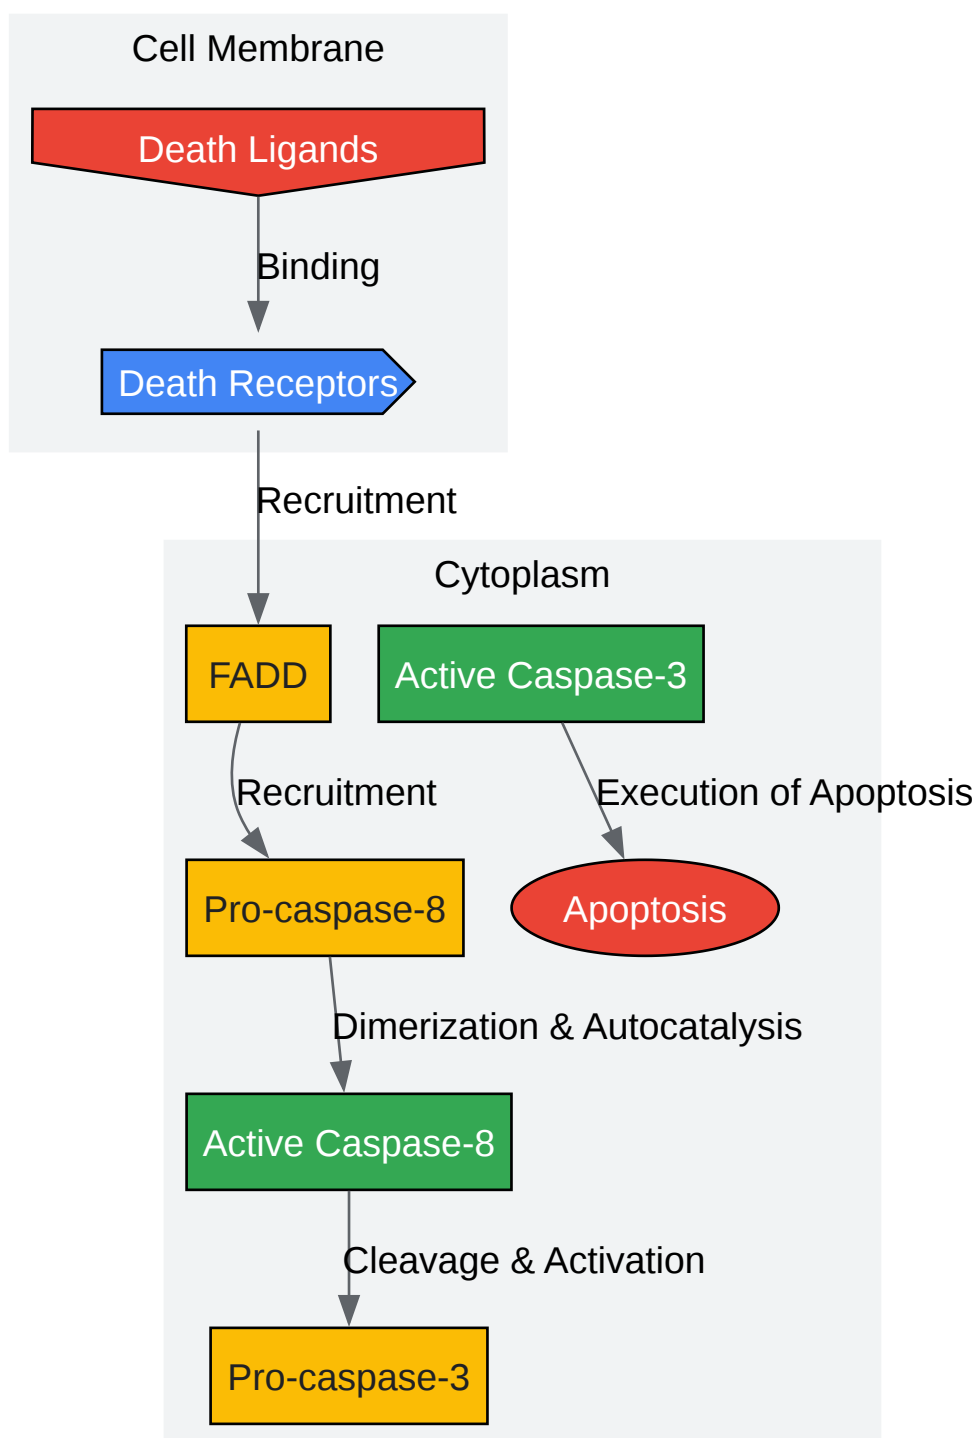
Cell Membrane

Death Ligands

Binding

Death Receptors

Recruitment

Cytoplasm

FADD

Active Caspase-3

Recruitment

Execution of Apoptosis

Pro-caspase-8

Apoptosis

Dimerization & Autocatalysis

Active Caspase-8

Cleavage & Activation

Pro-caspase-3